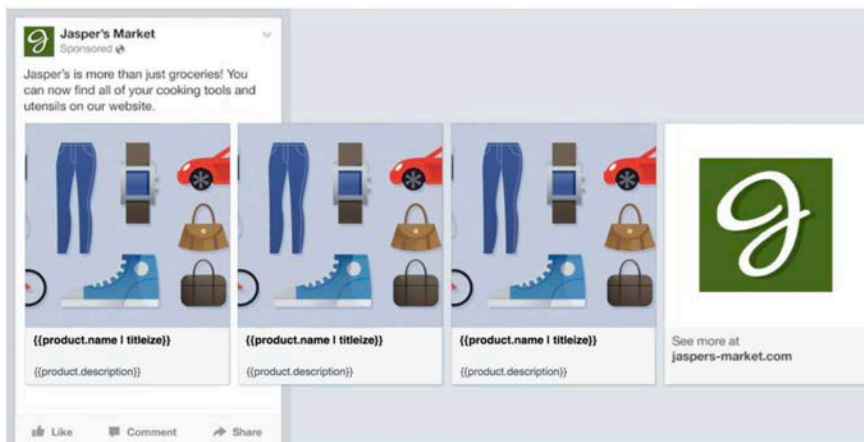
Jasper's Market
Sponsored

Jasper's is more than just groceries! You can now find all of your cooking tools and utensils on our website.

{{product.name | titleize}}

{{product.description}}

{{product.name | titleize}}

{{product.description}}

{{product.name | titleize}}

{{product.description}}

See more at
jaspers-market.com

Like Comment Share